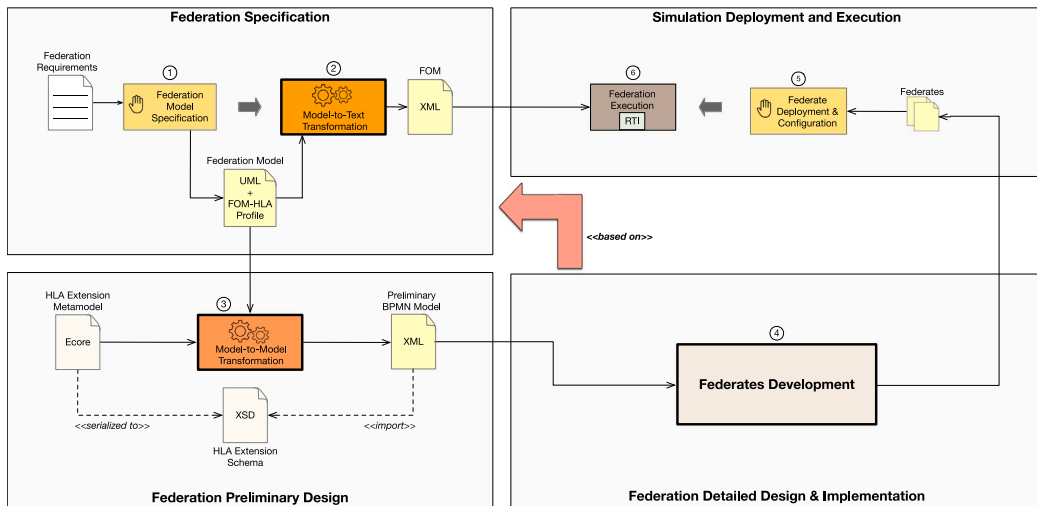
Federation Specification

Federation Requirements

1

Federation Model Specification

2

Model-to-Text Transformation

FOM

XML

Federation Model

UML + FOM-HLA Profile

Simulation Deployment and Execution

6

Federation Execution

RTI

5

Federate Deployment & Configuration

Federates

<<based on>>

HLA Extension Metamodel

Ecore

3

Model-to-Model Transformation

Preliminary BPMN Model

XML

XSD

HLA Extension Schema

<<serialized to>>

<<import>>

Federation Preliminary Design

4

Federates Development

Federation Detailed Design & Implementation